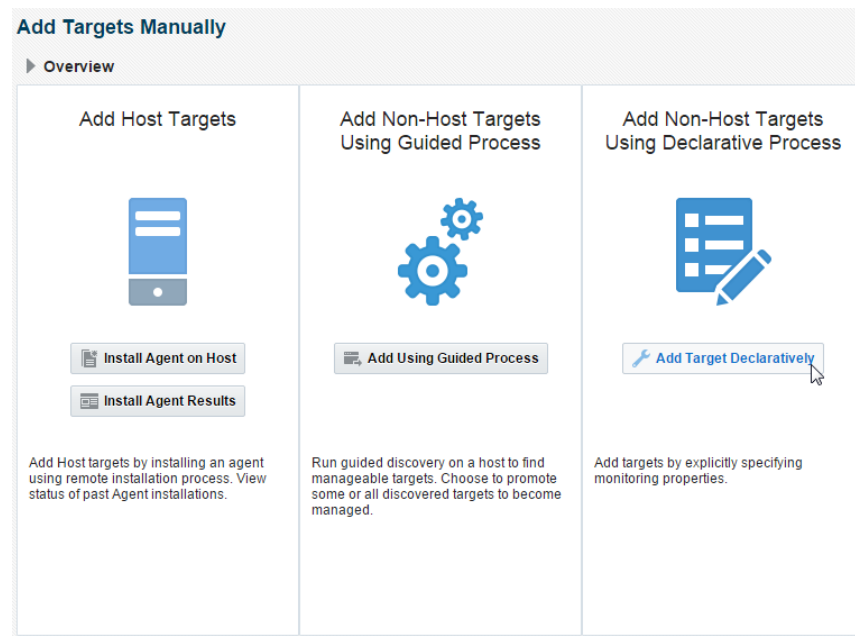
Add Targets Manually

Overview

Add Host Targets

Install Agent on Host

Install Agent Results

Add Host targets by installing an agent using remote installation process. View status of past Agent installations.

Add Non-Host Targets Using Guided Process

Add Using Guided Process

Run guided discovery on a host to find manageable targets. Choose to promote some or all discovered targets to become managed.

Add Non-Host Targets Using Declarative Process

Add Target Declaratively

Add targets by explicitly specifying monitoring properties.